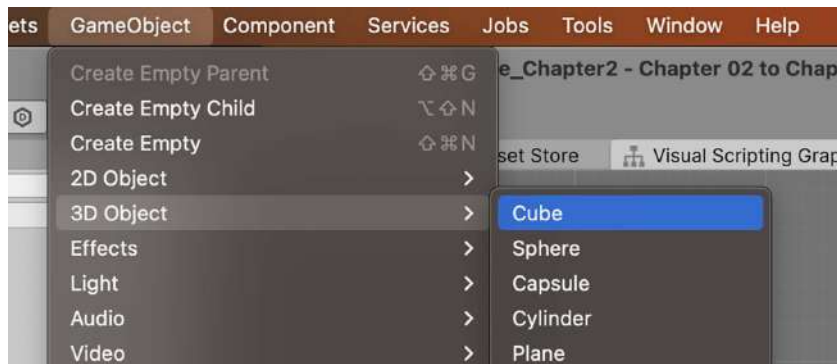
ets GameObject Component Services Jobs Tools Window Help

Create Empty Parent ⇧⌘G
Create Empty Child ⌥⇧N
Create Empty ⇧⌘N
2D Object >
3D Object >
Effects >
Light >
Audio >
Video >

Cube
Sphere
Capsule
Cylinder
Plane

e_Chapter2 - Chapter 02 to Chap

set Store

Visual Scripting Grap